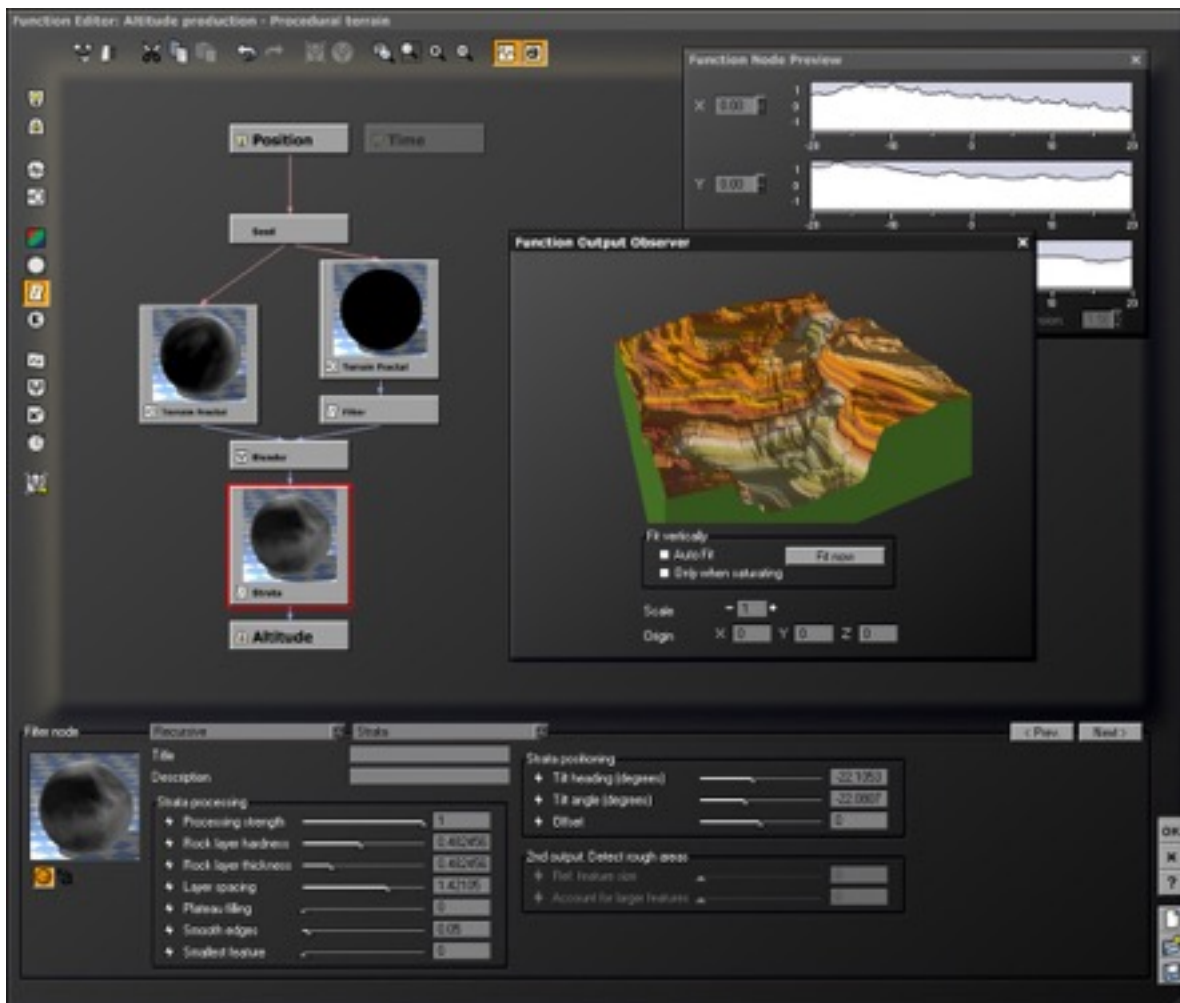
Function Editor: Altitude production - Procedural terrain

Function Node Preview

X 0.00

Y 0.00

Position

Time

Seed

Terrain Fractal

Terrain Fractal

Filter

Blender

Strata

Altitude

Function Output Observer

Fit vertically

Auto-Fit

Only when saturating

Fit now

Scale 1

Origin X 0 Y 0 Z 0

Filter node

Recursive

Strata

< Prev

Next >

Title

Description

Strata processing

Processing strength 1

Rock layer hardness 0.402456

Rock layer thickness 0.402456

Layer spacing 1.42105

Plateau filling 0

Smooth edges 0.05

Smallest feature 0

Strata positioning

Tilt heading (degrees) -22.1053

Tilt angle (degrees) -22.0987

Offset 0

2nd output: Detect rough areas

Ref. feature size

Account for larger features

OK

?